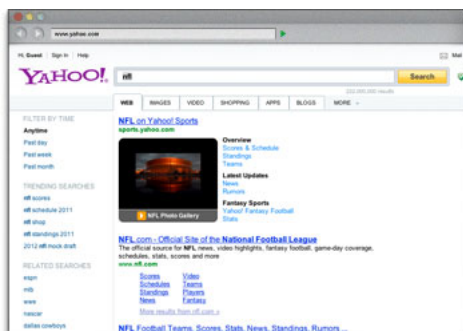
www.yahoo.com

Hi, Guest | Sign In | Help

Mail

YAHOO!

nfl

Search

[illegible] results

WEB IMAGES VIDEO SHOPPING APPS BLOGS MORE

FILTER BY TIME

Anytime

Past day

Past week

Past month

TRENDING SEARCHES

nfl scores

nfl schedule 2011

nfl shop

nfl standings 2011

2012 nfl mock draft

RELATED SEARCHES

espn

mlb

wwe

nascar

dallas cowboys

NFL on Yahoo! Sports

sports.yahoo.com

NFL Photo Gallery

Overview

Scores & Schedule

Standings

Teams

Latest Updates

News

Rumors

Fantasy Sports

Yahoo! Fantasy Football

Stats

NFL.com - Official Site of the National Football League

The official source for NFL news, video highlights, fantasy football, game-day coverage, schedules, stats, scores and more

www.nfl.com

Scores Video

Schedules Teams

Standings Players

News Fantasy

More results from nfl.com »

NFL Football Teams, Scores, Stats, News, Standings, Rumors ...